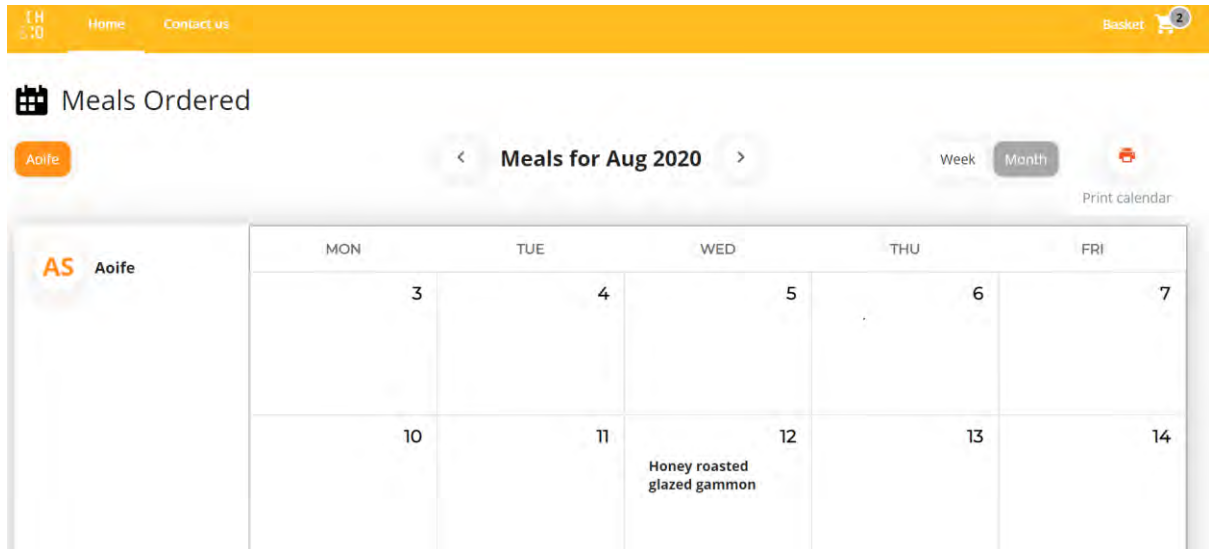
Home Contact us

Basket 2

Meals Ordered

Aoife

‹ Meals for Aug 2020 ›

Week Month

Print calendar

AS Aoife

| MON | TUE | WED | THU | FRI |
|---|---|---|---|---|
| 3 | 4 | 5 | 6 | 7 |
| 10 | 11 | 12 Honey roasted glazed gammon | 13 | 14 |